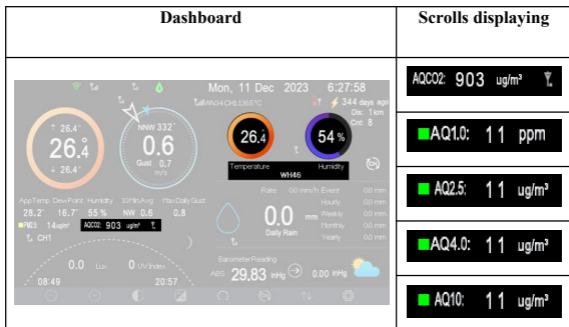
| Dashboard | Scrolls displaying |
|---|---|
| Mon, 11 Dec 2023 6:27:58 WN34-CH1 13.5°C 344 days ago Dis: 1 km Cnt: 8 ↑26.4 26.4 ↓26.4 NNW 332° 0.6 Gust 0.7 m/s 26.4 Temperature 54% Humidity WH46 AppTemp 28.2° DewPoint 16.7° Humidity 55% 10MinAvg NW 0.6 MaxDailyGust 0.8 PM2.5 14ug/m³ AQCO2 903 ug/m³ CH1 Rate 00 mm/h Event 00 mm 0.0 mm Daily Rain Hourly 00 mm Weekly 00 mm Monthly 00 mm Yearly 00 mm 0.0 Lux 0 UV Index 08:49 20:57 Barometer Reading ABS 29.83 inHg 0.00 inHg | AQCO2: 903 ug/m³ |
| | AQ1.0: 11 ppm |
| | AQ2.5: 11 ug/m³ |
| | AQ4.0: 11 ug/m³ |
| | AQ10: 11 ug/m³ |